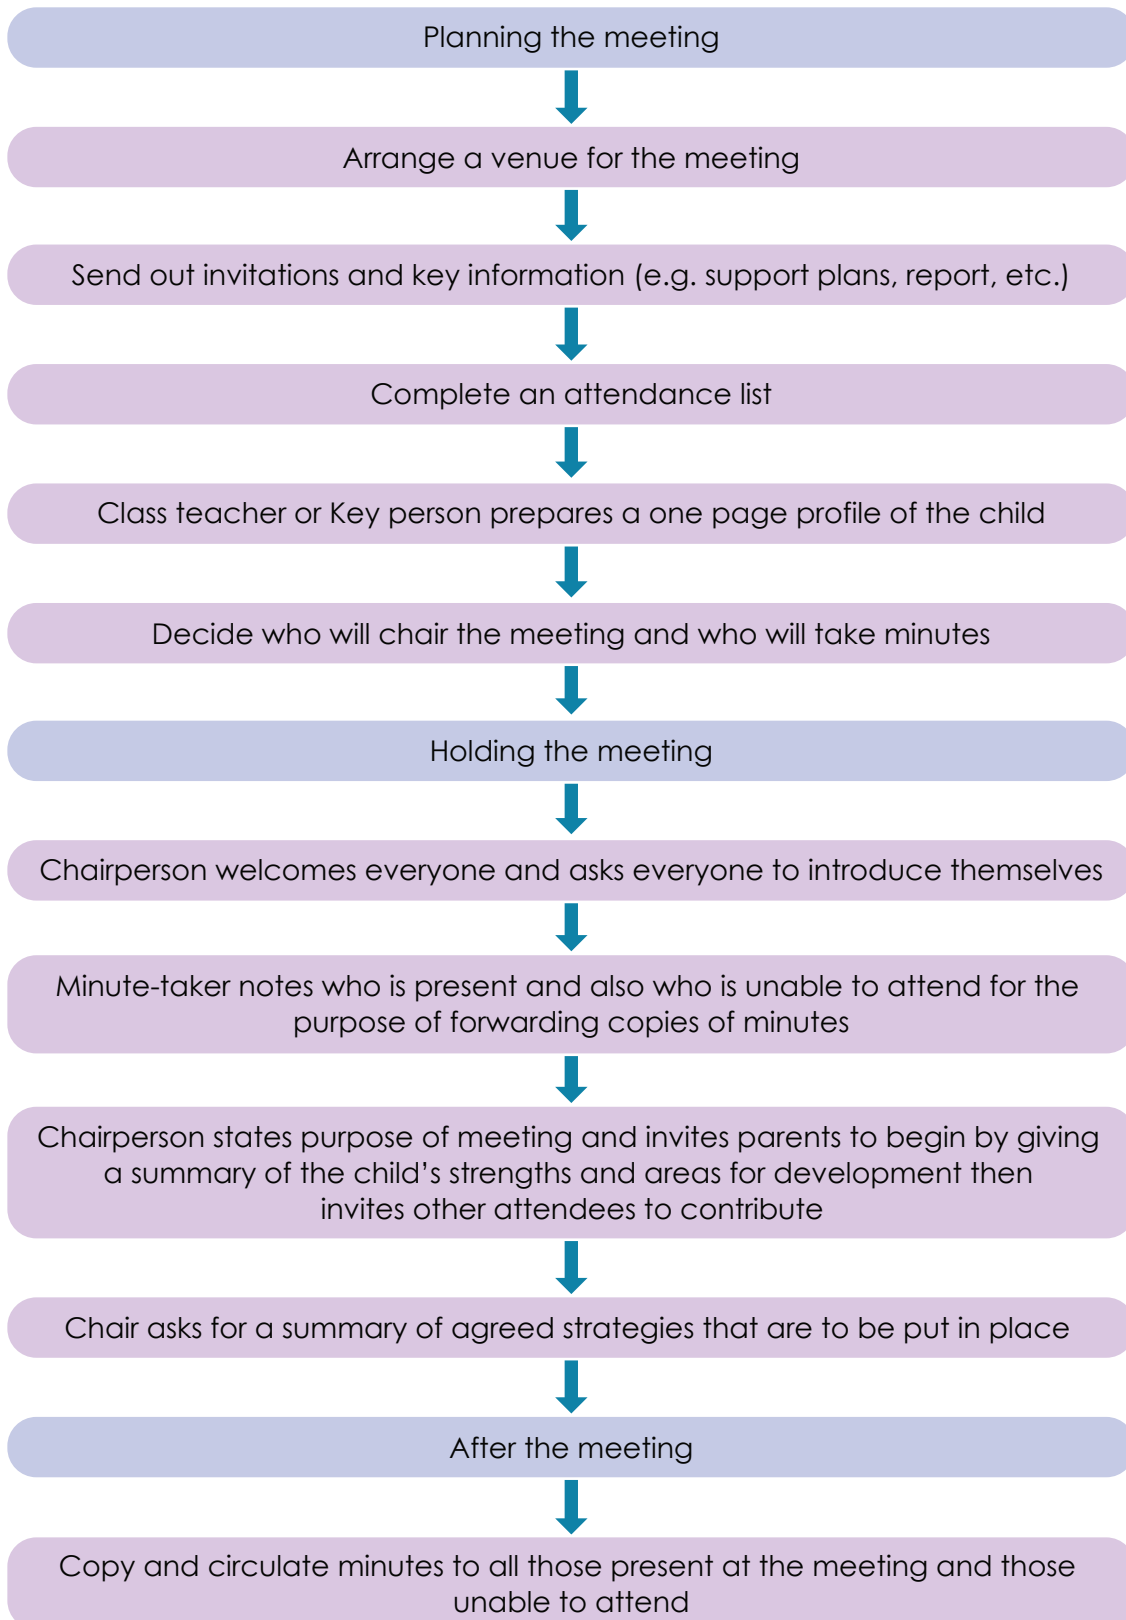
Planning the meeting

Arrange a venue for the meeting

Send out invitations and key information (e.g. support plans, report, etc.)

Complete an attendance list

Class teacher or Key person prepares a one page profile of the child

Decide who will chair the meeting and who will take minutes

Holding the meeting

Chairperson welcomes everyone and asks everyone to introduce themselves

Minute-taker notes who is present and also who is unable to attend for the purpose of forwarding copies of minutes

Chairperson states purpose of meeting and invites parents to begin by giving a summary of the child's strengths and areas for development then invites other attendees to contribute

Chair asks for a summary of agreed strategies that are to be put in place

After the meeting

Copy and circulate minutes to all those present at the meeting and those unable to attend